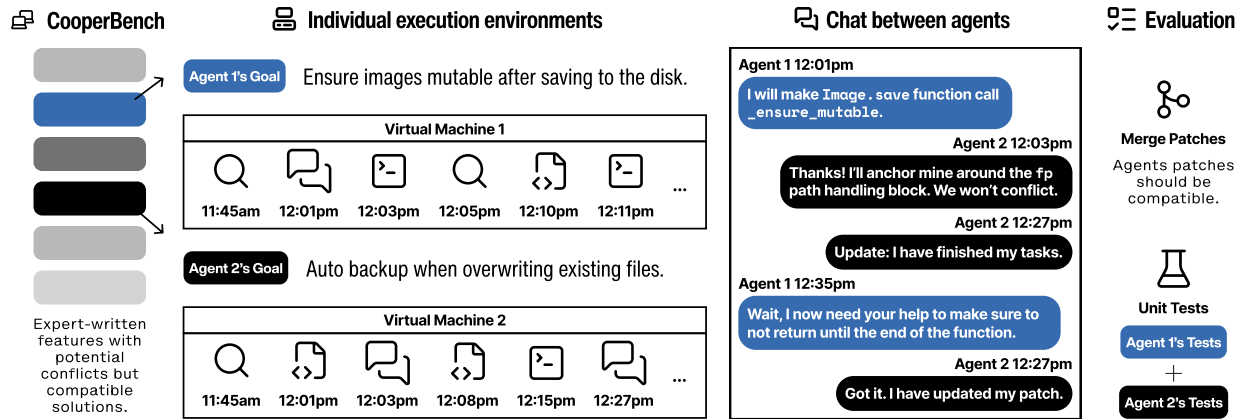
CooperBench

Expert-written features with potential conflicts but compatible solutions.

Individual execution environments

Agent 1's Goal Ensure images mutable after saving to the disk.

Virtual Machine 1

11:45am 12:01pm 12:03pm 12:05pm 12:10pm 12:11pm ...

Agent 2's Goal Auto backup when overwriting existing files.

Virtual Machine 2

11:45am 12:01pm 12:03pm 12:08pm 12:15pm 12:27pm ...

Chat between agents

Agent 1 12:01pm

I will make Image.save function call _ensure_mutable.

Agent 2 12:03pm

Thanks! I'll anchor mine around the fp path handling block. We won't conflict.

Agent 2 12:27pm

Update: I have finished my tasks.

Agent 1 12:35pm

Wait, I now need your help to make sure to not return until the end of the function.

Agent 2 12:27pm

Got it. I have updated my patch.

Evaluation

Merge Patches

Agents patches should be compatible.

Unit Tests

Agent 1's Tests

+

Agent 2's Tests